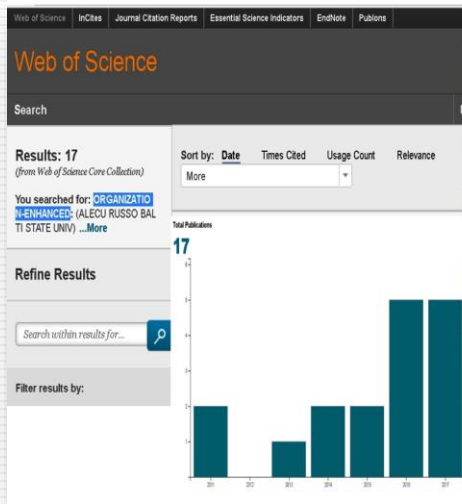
Web of Science | InCites | Journal Citation Reports | Essential Science Indicators | EndNote | Publons

Web of Science

Search

Results: 17
(from Web of Science Core Collection)

You searched for: ORGANIZATION-ENHANCED: (ALECU RUSSO BALTI STATE UNIV) ...More

Refine Results

Search within results for...

Filter results by:

Sort by: Date Times Cited Usage Count Relevance
More

Total Publications
17

7
6
5
4
3
2
1
0

2011 2012 2013 2014 2015 2016 2017